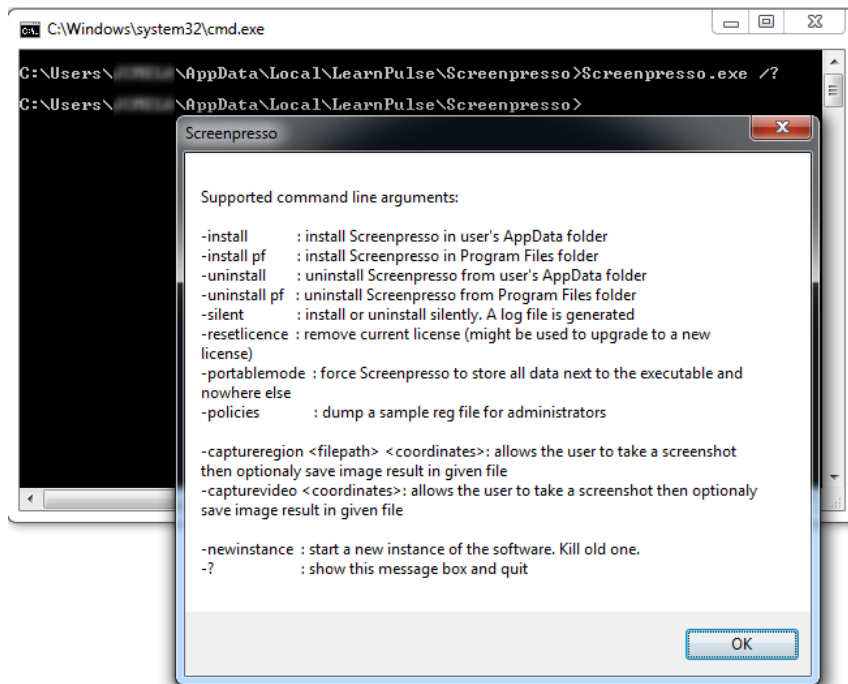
C:\Windows\system32\cmd.exe

C:\Users\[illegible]\AppData\Local\LearnPulse\Screenpresso>Screenpresso.exe /?

C:\Users\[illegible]\AppData\Local\LearnPulse\Screenpresso>

Screenpresso

Supported command line arguments:

-install : install Screenpresso in user's AppData folder
-install pf : install Screenpresso in Program Files folder
-uninstall : uninstall Screenpresso from user's AppData folder
-uninstall pf : uninstall Screenpresso from Program Files folder
-silent : install or uninstall silently. A log file is generated
-resetlicence : remove current license (might be used to upgrade to a new license)
-portablemode : force Screenpresso to store all data next to the executable and nowhere else
-policies : dump a sample reg file for administrators

-captureregion <filepath> <coordinates>: allows the user to take a screenshot then optionaly save image result in given file
-capturevideo <coordinates>: allows the user to take a screenshot then optionaly save image result in given file

-newinstance : start a new instance of the software. Kill old one.
-? : show this message box and quit

OK